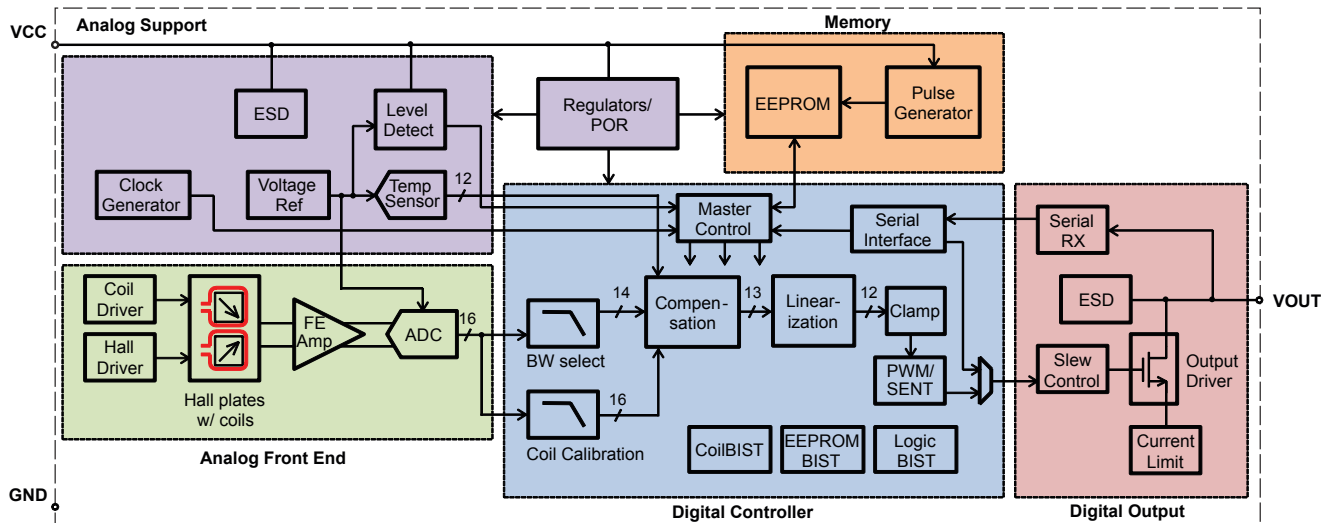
VCC
Analog Support
Memory
ESD
Level Detect
Regulators/ POR
EEPROM
Pulse Generator
Clock Generator
Voltage Ref
Temp Sensor
12
Master Control
Serial Interface
Serial RX
Coil Driver
Hall Driver
FE Amp
ADC
16
14
Compensation
13
Linearization
12
Clamp
ESD
VOUT
BW select
PWM/ SENT
Slew Control
Output Driver
Hall plates w/ coils
16
Coil Calibration
CoilBIST
EEPROM BIST
Logic BIST
Current Limit
Analog Front End
GND
Digital Controller
Digital Output